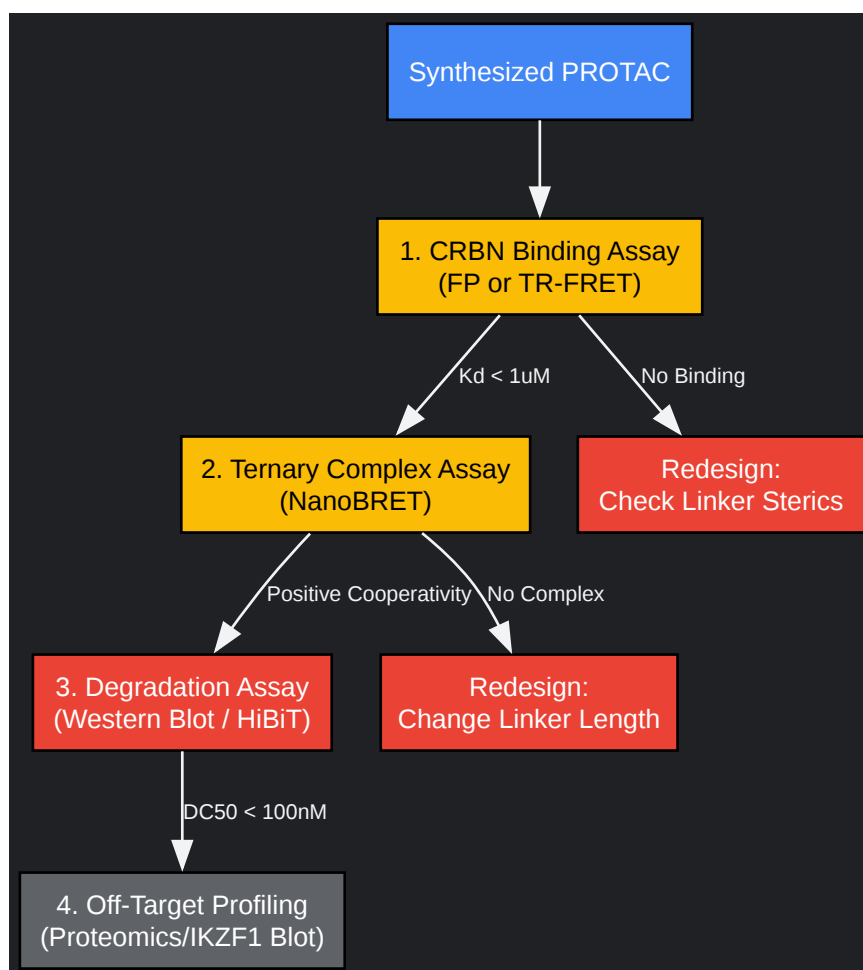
Synthesized PROTAC

1. CRBN Binding Assay
(FP or TR-FRET)

Kd < 1uM

No Binding

2. Ternary Complex Assay
(NanoBRET)

Redesign:
Check Linker Sterics

Positive Cooperativity

No Complex

3. Degradation Assay
(Western Blot / HiBiT)

Redesign:
Change Linker Length

DC50 < 100nM

4. Off-Target Profiling
(Proteomics/IKZF1 Blot)